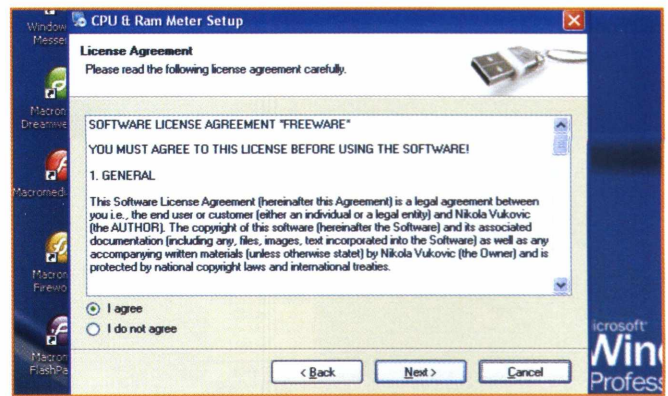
Window Messe

Macron Dreamwe

Macromedi

Macron Firewo

Macron FlashPa

CPU & Ram Meter Setup

License Agreement
Please read the following license agreement carefully.

SOFTWARE LICENSE AGREEMENT "FREEWARE"

YOU MUST AGREE TO THIS LICENSE BEFORE USING THE SOFTWARE!

1. GENERAL

This Software License Agreement (hereinafter this Agreement) is a legal agreement between you i.e., the end user or customer (either an individual or a legal entity) and Nikola Vukovic (the AUTHOR). The copyright of this software (hereinafter the Software) and its associated documentation (including any, files, images, text incorporated into the Software) as well as any accompanying written materials (unless otherwise statet) by Nikola Vukovic (the Owner) and is protected by national copyright laws and international treaties.

I agree
I do not agree

< Back
Next >
Cancel

icrosoft
Win
Profes